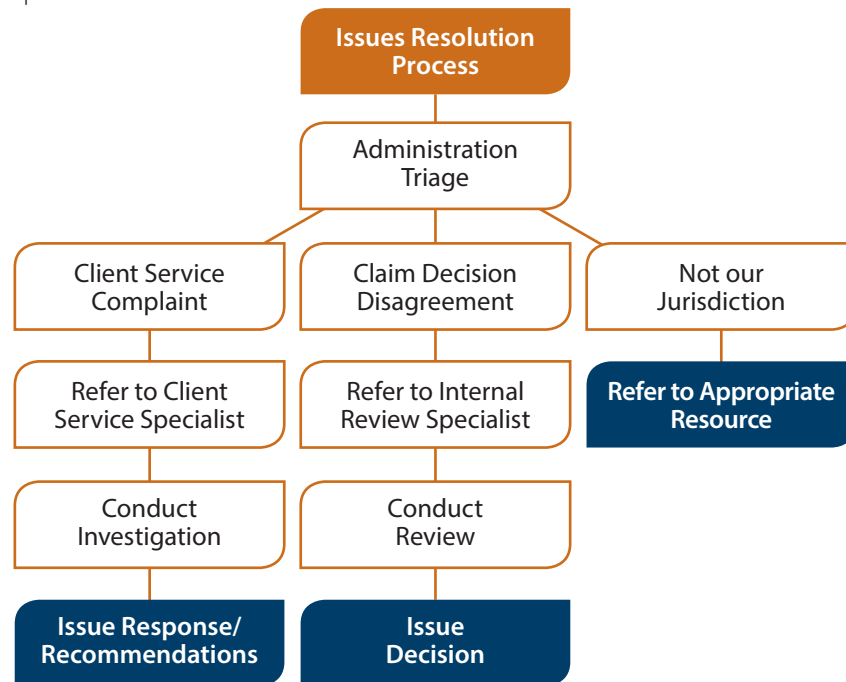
Issues Resolution Process

Administration Triage

Client Service Complaint

Claim Decision Disagreement

Not our Jurisdiction

Refer to Client Service Specialist

Refer to Internal Review Specialist

Refer to Appropriate Resource

Conduct Investigation

Conduct Review

Issue Response/ Recommendations

Issue Decision